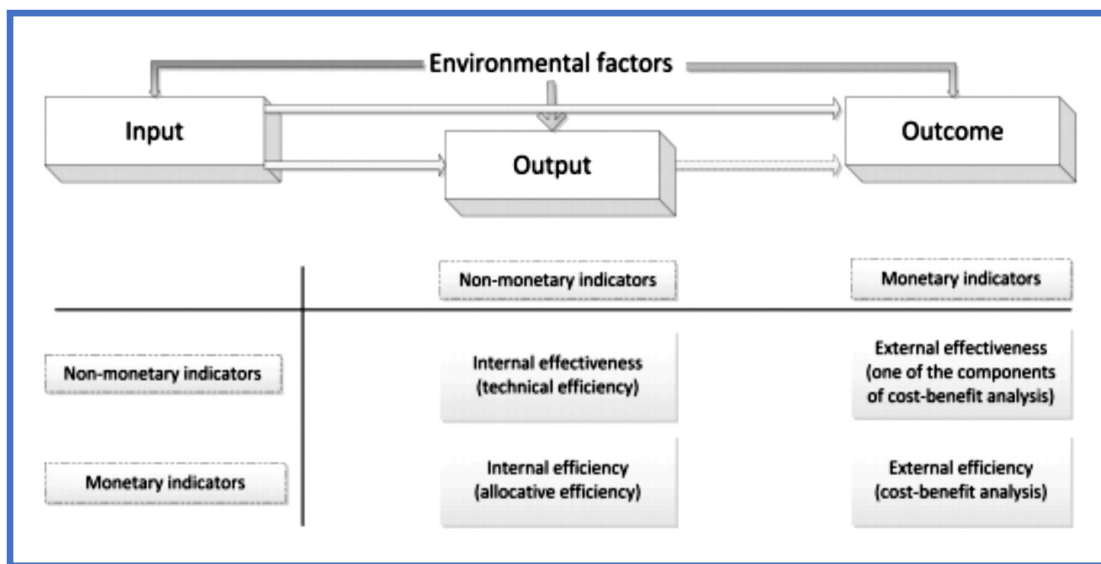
Environmental factors

Input

Output

Outcome

| | Non-monetary indicators | Monetary indicators |
|---|---|---|
| Non-monetary indicators | Internal effectiveness (technical efficiency) | External effectiveness (one of the components of cost-benefit analysis) |
| Monetary indicators | Internal efficiency (allocative efficiency) | External efficiency (cost-benefit analysis) |